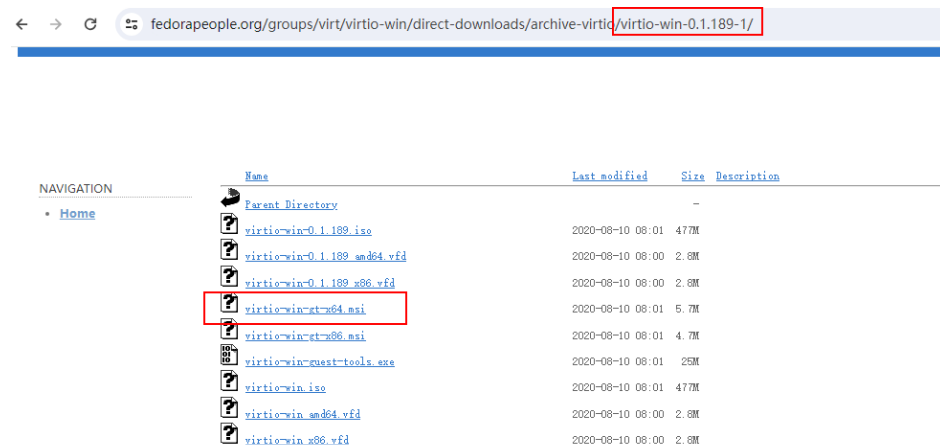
fedorapeople.org/groups/virt/virtio-win/direct-downloads/archive-virtio/virtio-win-0.1.189-1/

NAVIGATION
• Home

| Name | Last modified | Size | Description |
|---|---|---|---|
| Parent Directory | | - | |
| virtio-win-0.1.189.iso | 2020-08-10 08:01 | 477M | |
| virtio-win-0.1.189_amd64.vfd | 2020-08-10 08:00 | 2.8M | |
| virtio-win-0.1.189_x86.vfd | 2020-08-10 08:00 | 2.8M | |
| virtio-win-gt-x64.msi | 2020-08-10 08:01 | 5.7M | |
| virtio-win-gt-x86.msi | 2020-08-10 08:01 | 4.7M | |
| virtio-win-guest-tools.exe | 2020-08-10 08:01 | 25M | |
| virtio-win.iso | 2020-08-10 08:01 | 477M | |
| virtio-win_amd64.vfd | 2020-08-10 08:00 | 2.8M | |
| virtio-win_x86.vfd | 2020-08-10 08:00 | 2.8M | |